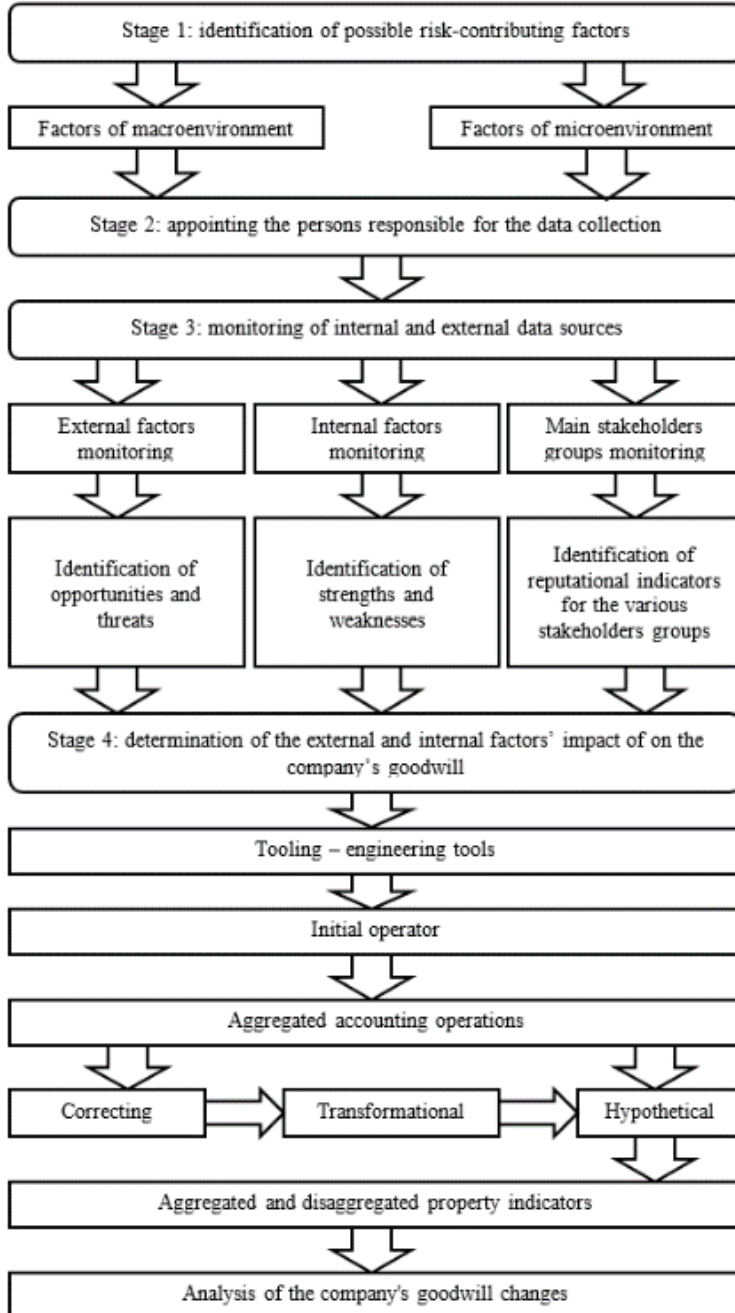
Stage 1: identification of possible risk-contributing factors

Factors of macroenvironment

Factors of microenvironment

Stage 2: appointing the persons responsible for the data collection

Stage 3: monitoring of internal and external data sources

External factors monitoring

Internal factors monitoring

Main stakeholders groups monitoring

Identification of opportunities and threats

Identification of strengths and weaknesses

Identification of reputational indicators for the various stakeholders groups

Stage 4: determination of the external and internal factors' impact of on the company's goodwill

Tooling – engineering tools

Initial operator

Aggregated accounting operations

Correcting

Transformational

Hypothetical

Aggregated and disaggregated property indicators

Analysis of the company's goodwill changes